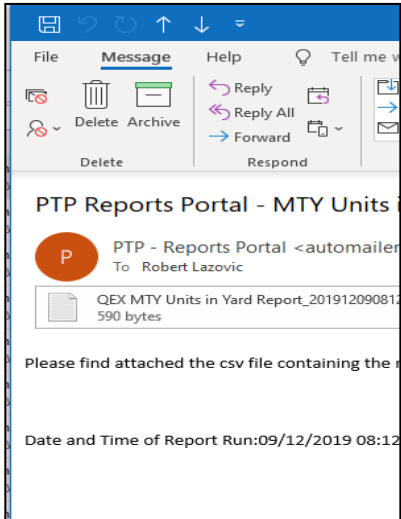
File Message Help Tell me w

Delete Archive

Reply
Reply All
Forward

Delete Respond

PTP Reports Portal - MTY Units i

P PTP - Reports Portal <automailer
To Robert Lazovic

QEX MTY Units in Yard Report_201912090812
590 bytes

Please find attached the csv file containing the r

Date and Time of Report Run:09/12/2019 08:12